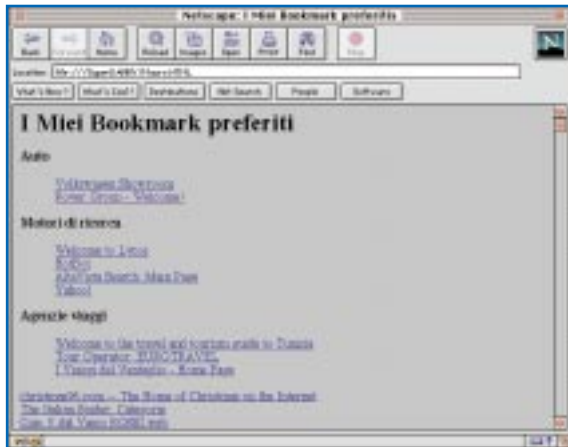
Netscape: I Miei Bookmark preferiti

Back Forward Home Reload Images Open Print Find Stop

Location: file:///Super%20HD/Bookmark.html

What's New? What's Cool? Destinations Net Search People Software

I Miei Bookmark preferiti

Auto

Volkswagen Showroom
Rover Group - Welcome!

Motori di ricerca

Welcome to Lycos
Excite
AltaVista Search: Main Page
Yahoo!

Agenzie viaggi

Welcome to the travel and tourism guide to Tunisia
Tour Operator: EUROTRAVEL
I Viaggi del Ventaglio - Home Page

christmas96.com -- The Home of Christmas on the Internet
The Italian Nudist: Categorie
Con I dal Viaggi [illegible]